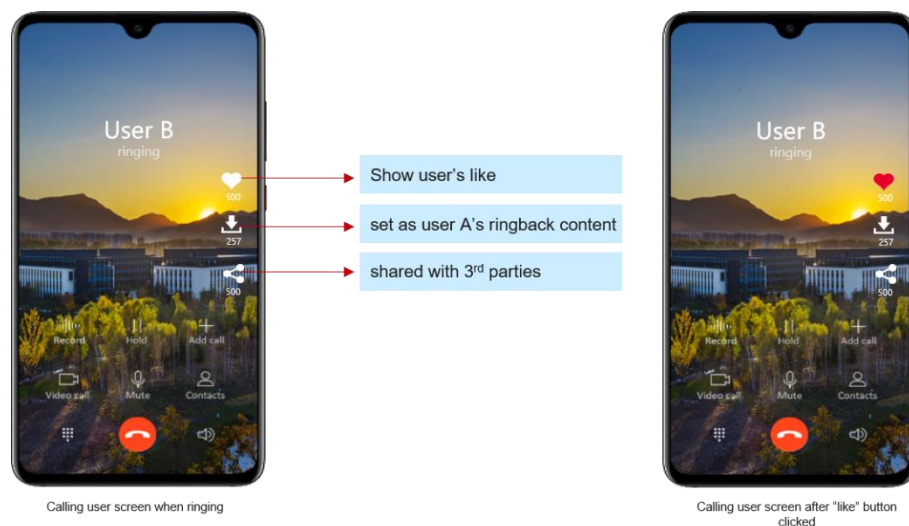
User B
ringing

500
257
500

Record Hold Add call
Video call Mute Contacts

Calling user screen when ringing

Show user's like

set as user A's ringback content

shared with 3$^{rd}$ parties

User B
ringing

500
257
500

Record Hold Add call
Video call Mute Contacts

Calling user screen after "like" button clicked